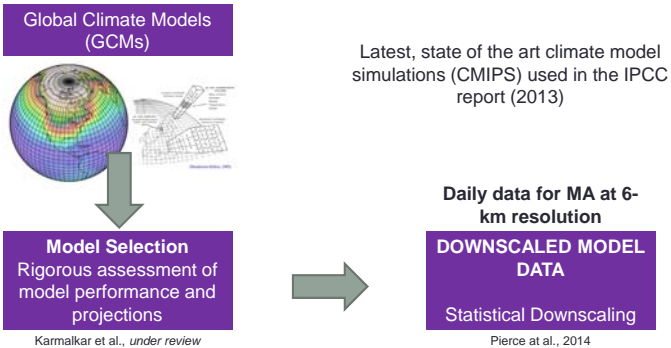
Global Climate Models (GCMs)

Latest, state of the art climate model simulations (CMIPS) used in the IPCC report (2013)

Daily data for MA at 6-km resolution

Model Selection
Rigorous assessment of model performance and projections

Karmalkar et al., under review

DOWNSCALED MODEL DATA

Statistical Downscaling

Pierce at al., 2014